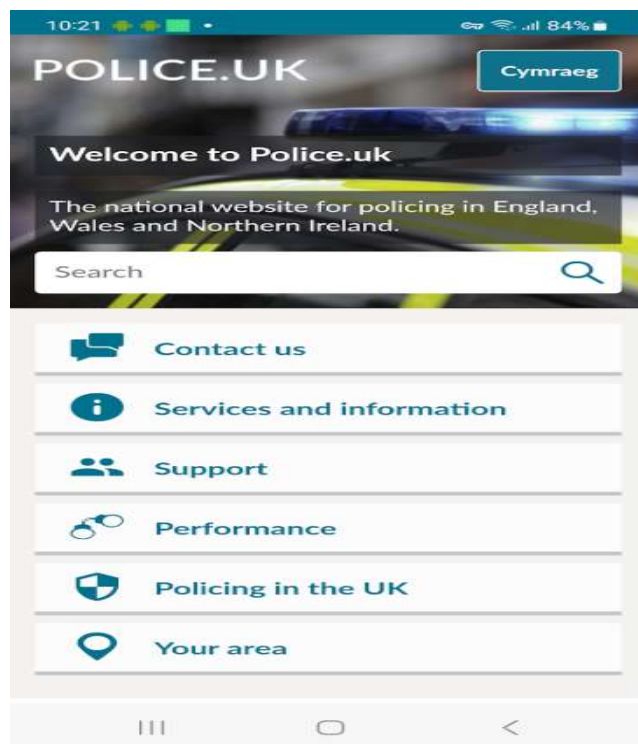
10:21

84%

POLICE.UK

Cymraeg

Welcome to Police.uk

The national website for policing in England, Wales and Northern Ireland.

Search

Contact us

Services and information

Support

Performance

Policing in the UK

Your area